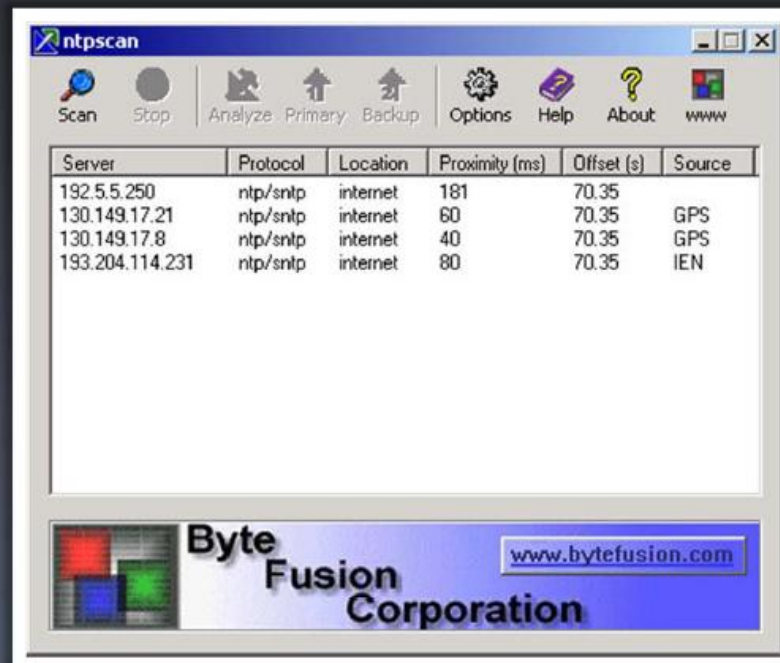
ntpscan

Scan Stop Analyze Primary Backup Options Help About www

| Server | Protocol | Location | Proximity (ms) | Offset (s) | Source |
|---|---|---|---|---|---|
| 192.5.5.250 | ntp/sntp | internet | 181 | 70.35 | |
| 130.149.17.21 | ntp/sntp | internet | 60 | 70.35 | GPS |
| 130.149.17.8 | ntp/sntp | internet | 40 | 70.35 | GPS |
| 193.204.114.231 | ntp/sntp | internet | 80 | 70.35 | IEN |

Byte Fusion Corporation

www.bytefusion.com